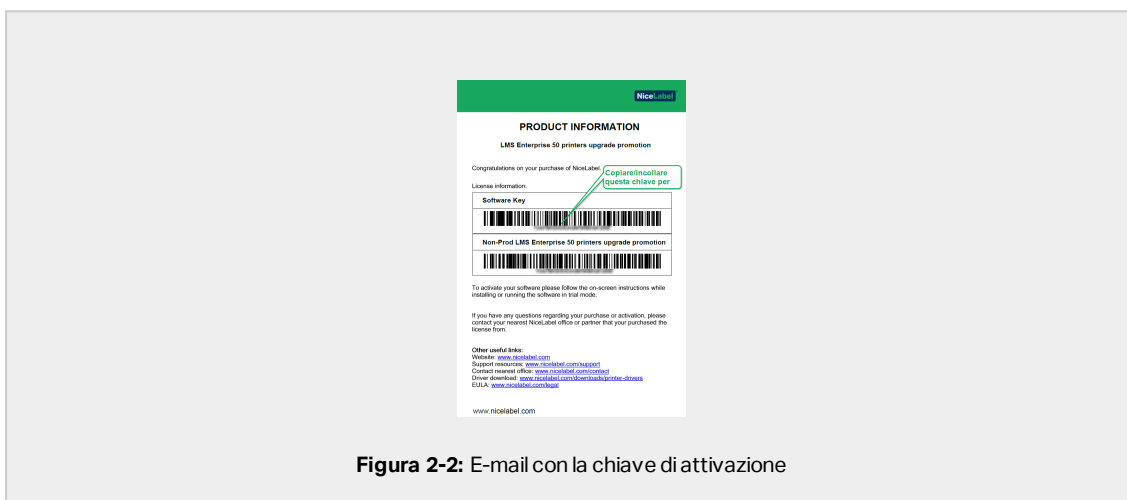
NiceLabel

PRODUCT INFORMATION

LMS Enterprise 50 printers upgrade promotion

Congratulations on your purchase of NiceLabel.

License information:

Copiare/incollare questa chiave per

Software Key

Non-Prod LMS Enterprise 50 printers upgrade promotion

To activate your software please follow the on-screen instructions while installing or running the software in trial mode.

If you have any questions regarding your purchase or activation, please contact your nearest NiceLabel office or partner that your purchased the license from.

Other useful links:
Website: www.nicelabel.com
Support resources: www.nicelabel.com/support
Contact nearest office: www.nicelabel.com/contact
Driver download: www.nicelabel.com/downloads/printer-drivers
EULA: www.nicelabel.com/legal

www.nicelabel.com

**Figura 2-2:** E-mail con la chiave di attivazione